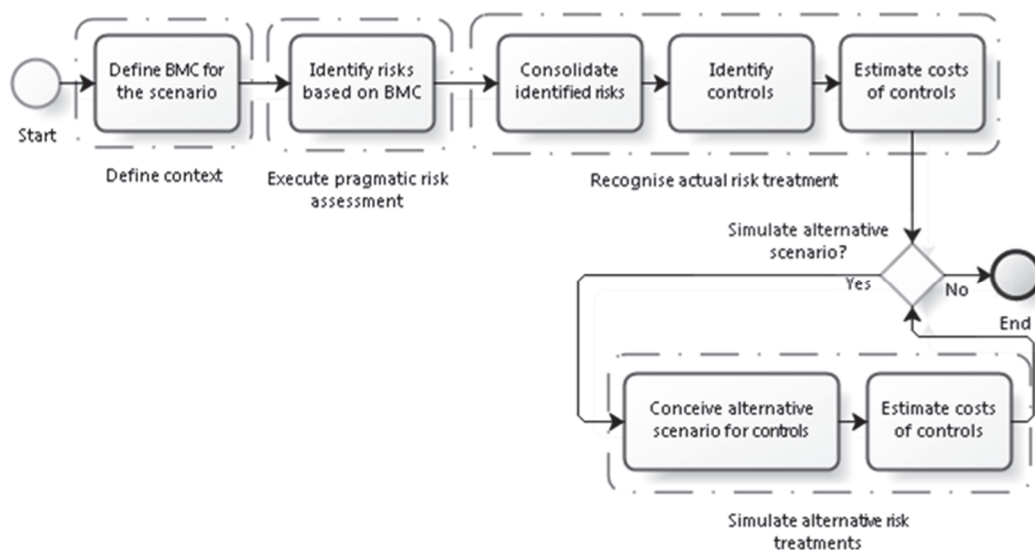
Start

Define BMC for the scenario

Define context

Identify risks based on BMC

Execute pragmatic risk assessment

Consolidate identified risks

Identify controls

Estimate costs of controls

Recognise actual risk treatment

Simulate alternative scenario?

Yes

No

End

Conceive alternative scenario for controls

Estimate costs of controls

Simulate alternative risk treatments